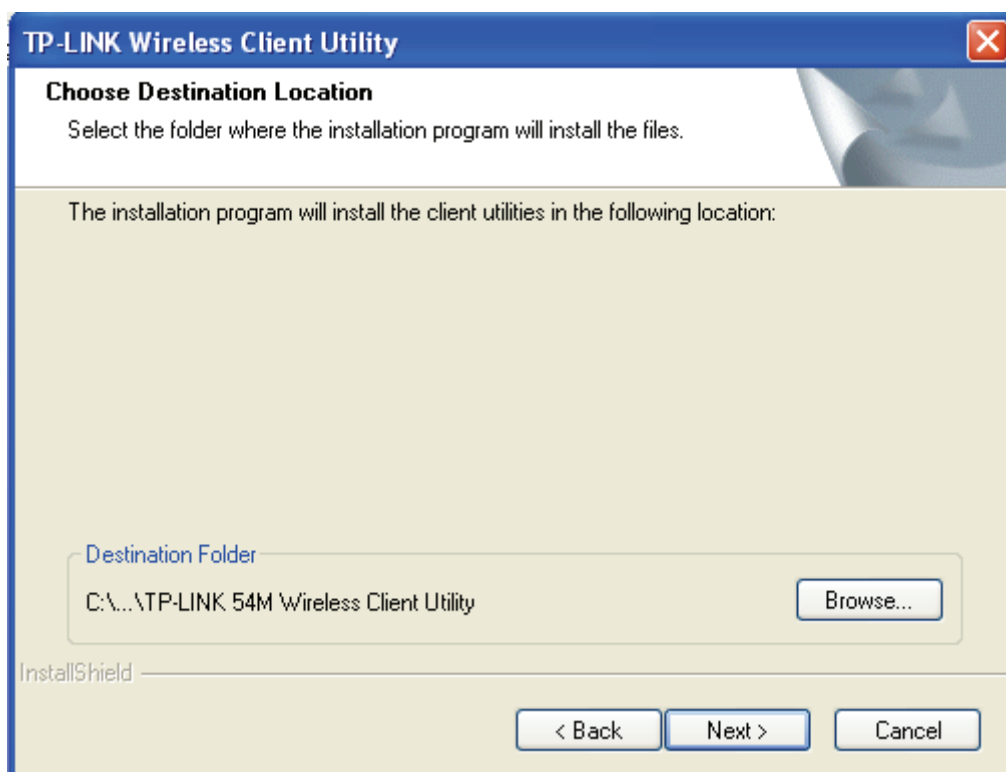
TP-LINK Wireless Client Utility

Choose Destination Location

Select the folder where the installation program will install the files.

The installation program will install the client utilities in the following location:

Destination Folder

C:\...\TP-LINK 54M Wireless Client Utility

Browse...

InstallShield

< Back

Next >

Cancel